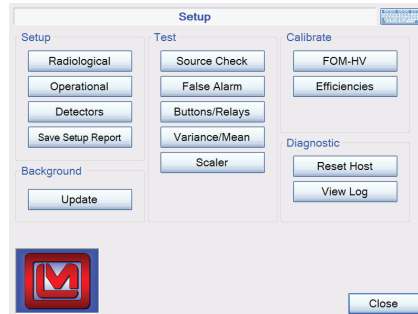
Setup

Setup
Radiological
Operational
Detectors
Save Setup Report

Background
Update

Test
Source Check
False Alarm
Buttons/Relays
Variance/Mean
Scaler

Calibrate
FOM-HV
Efficiencies

Diagnostic
Reset Host
View Log

Close